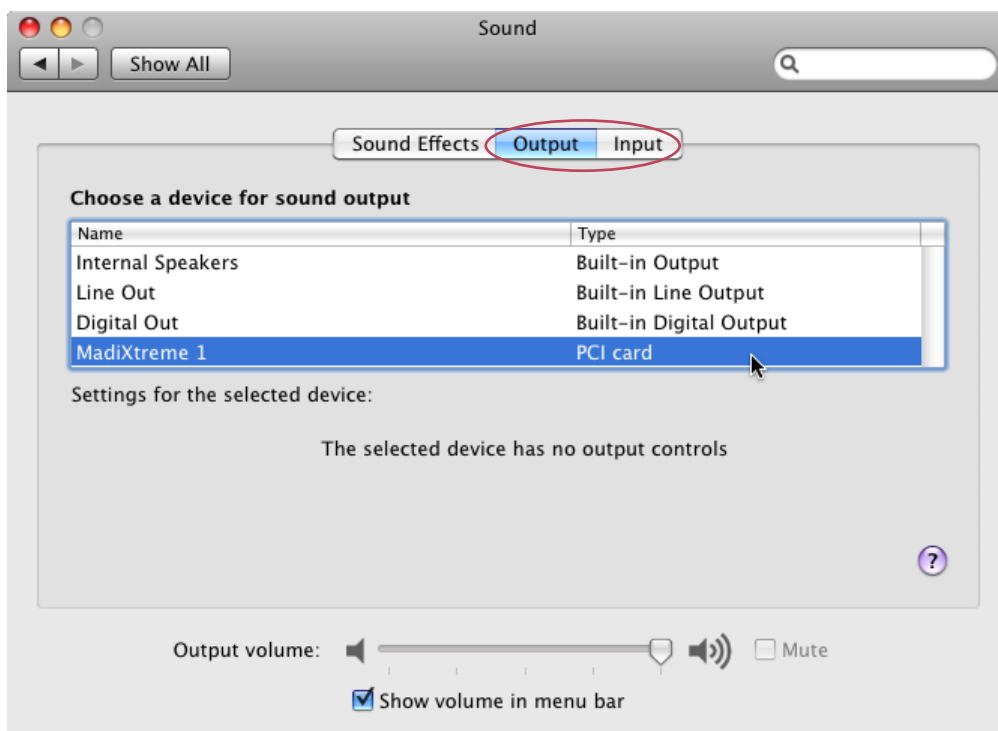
Sound

Show All

Sound Effects Output Input

Choose a device for sound output

| Name | Type |
|---|---|
| Internal Speakers | Built-in Output |
| Line Out | Built-in Line Output |
| Digital Out | Built-in Digital Output |
| MadiXtreme 1 | PCI card |

Settings for the selected device:

The selected device has no output controls

?

Output volume: Mute

Show volume in menu bar